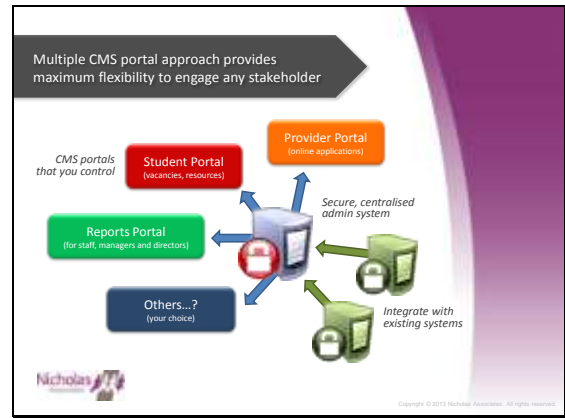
Multiple CMS portal approach provides maximum flexibility to engage any stakeholder

CMS portals that you control

Student Portal
(vacancies, resources)

Provider Portal
(online applications)

Secure, centralised admin system

Reports Portal
(for staff, managers and directors)

Others…?
(your choice)

Integrate with existing systems

Nicholas

Copyright © 2013 Nicholas Associates. All rights reserved.